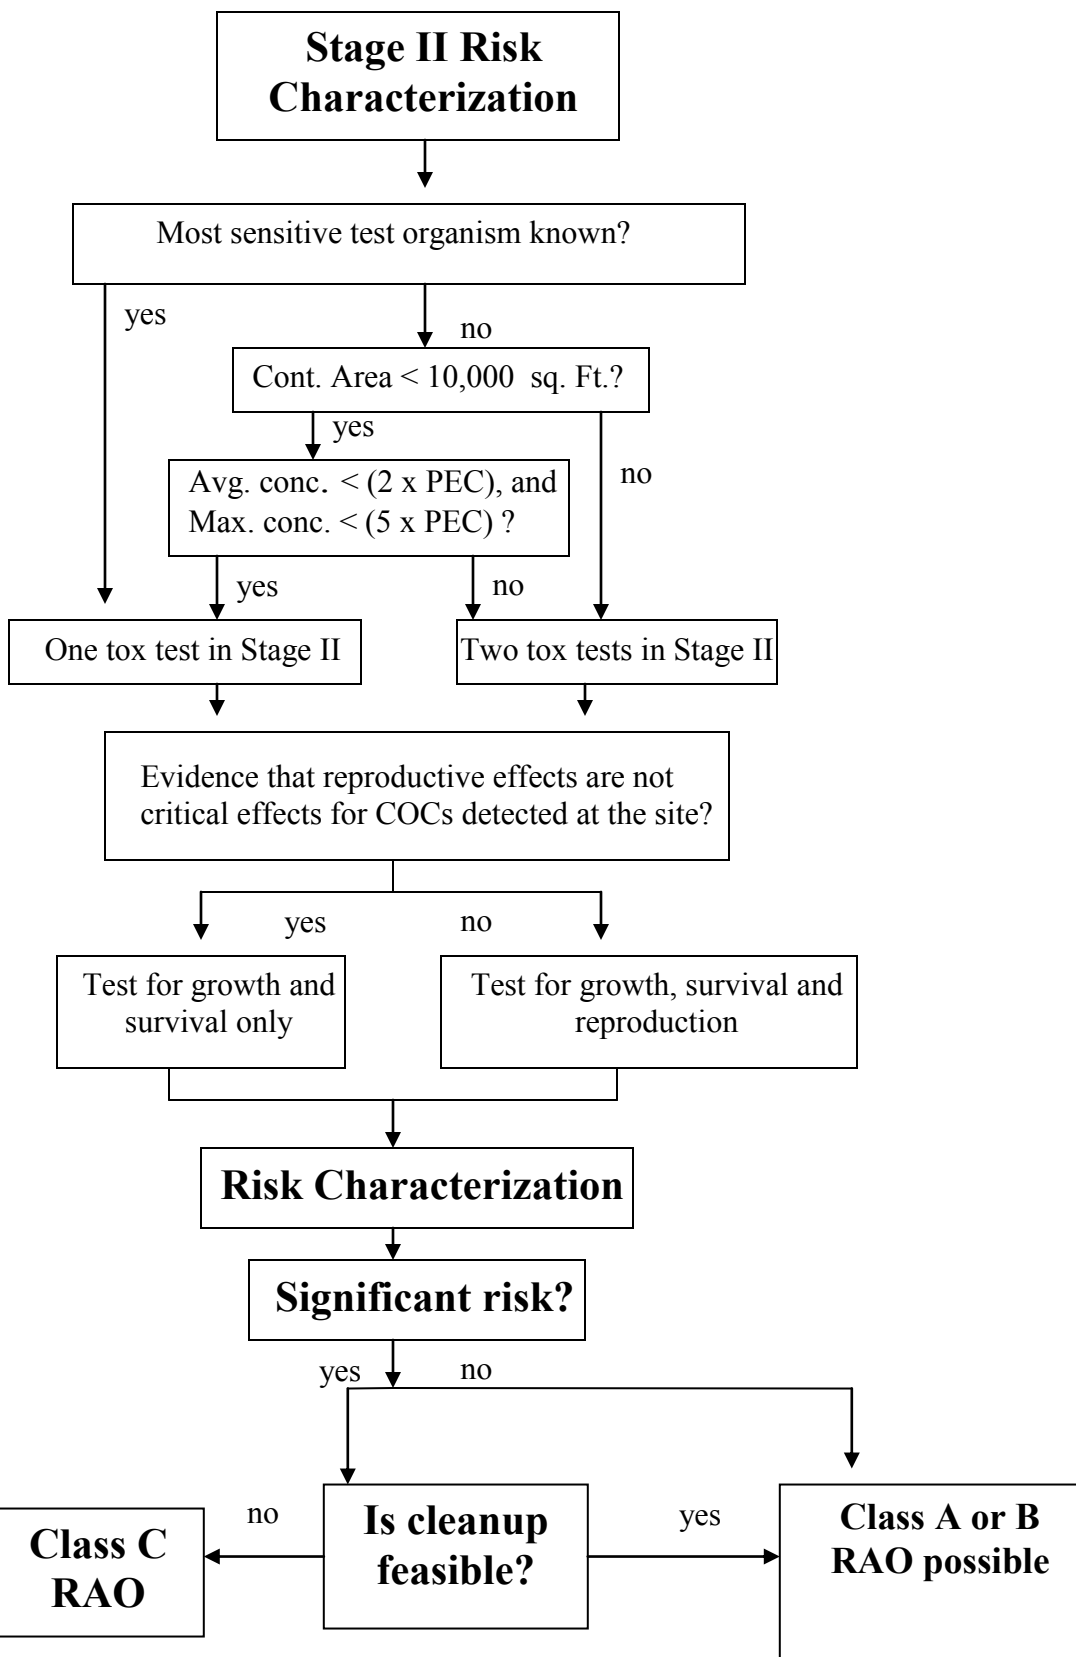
Stage II Risk Characterization

Most sensitive test organism known?

yes

no

Cont. Area < 10,000 sq. Ft.?

yes

no

Avg. conc. < (2 x PEC), and Max. conc. < (5 x PEC) ?

yes

no

One tox test in Stage II

Two tox tests in Stage II

Evidence that reproductive effects are not critical effects for COCs detected at the site?

yes

no

Test for growth and survival only

Test for growth, survival and reproduction

Risk Characterization

Significant risk?

yes

no

Class C RAO

no

Is cleanup feasible?

yes

Class A or B RAO possible